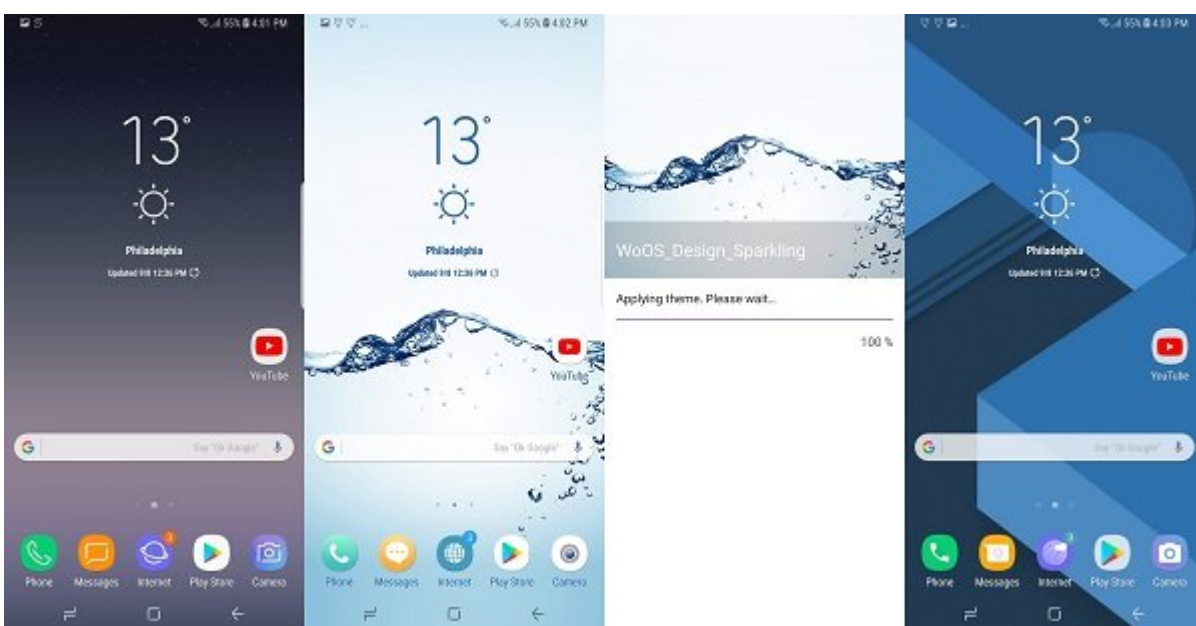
55% 4:01 PM

13°

Philadelphia

Updated 9/8 12:36 PM

YouTube

Say "Ok Google"

Phone Messages Internet Play Store Camera

55% 4:02 PM

13°

Philadelphia

Updated 9/8 12:36 PM

YouTube

Say "Ok Google"

Phone Messages Internet Play Store Camera

WoOS_Design_Sparkling

Applying theme. Please wait...

100 %

55% 4:03 PM

13°

Philadelphia

Updated 9/8 12:36 PM

YouTube

Say "Ok Google"

Phone Messages Internet Play Store Camera